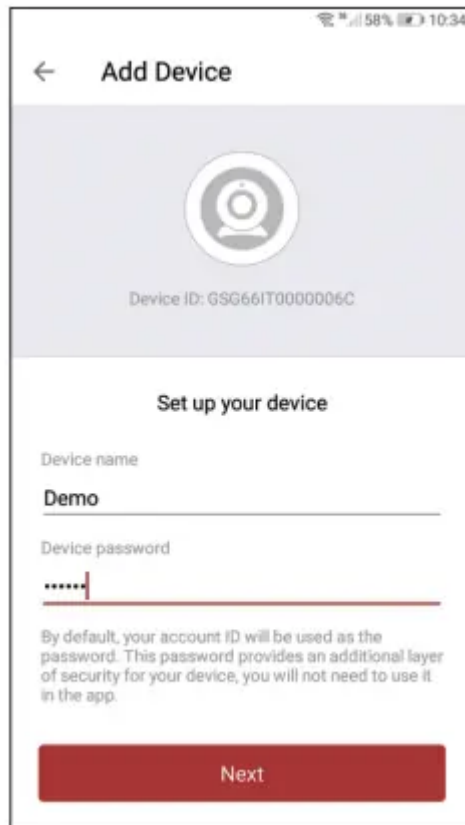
58% 10:34

← Add Device

Device ID: GSG66IT0000006C

Set up your device

Device name

Demo

Device password

••••••

By default, your account ID will be used as the password. This password provides an additional layer of security for your device, you will not need to use it in the app.

Next